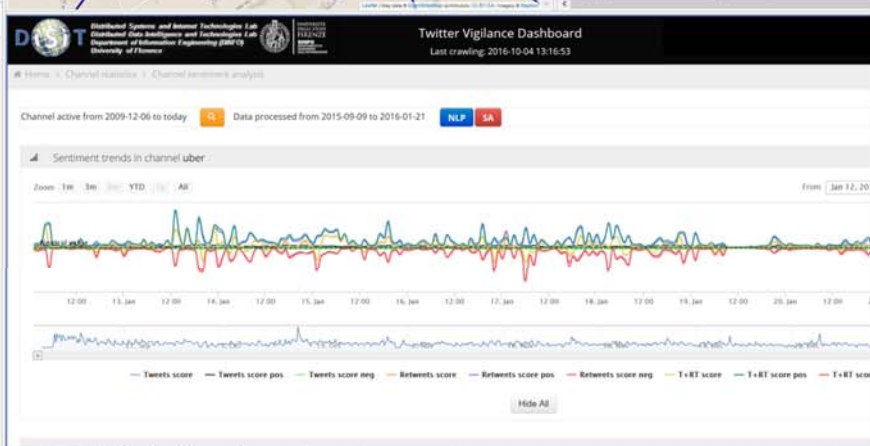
DISIT Distributed Systems and Internet Technologies Lab Distributed Data Intelligence and Technologies Lab Department of Information Engineering (DINFO) University of Florence

UNIVERSITÀ DEGLI STUDI FIRENZE

Twitter Vigilance Dashboard
Last crawling: 2016-10-04 13:16:53

Home > Channel statistics > Channel sentiment analysis

Channel active from 2009-12-06 to today

Data processed from 2015-09-09 to 2016-01-21 NLP SA

Sentiment trends in channel uber

Zoom 1m 3m 6m YTD 1y All

From Jan 12, 20

12:00 13. Jan 12:00 14. Jan 12:00 15. Jan 12:00 16. Jan 12:00 17. Jan 12:00 18. Jan 12:00 19. Jan 12:00 20. Jan 12:00

Tweets score Tweets score pos Tweets score neg Retweets score Retweets score pos Retweets score neg T+RT score T+RT score pos T+RT sco

Hide All